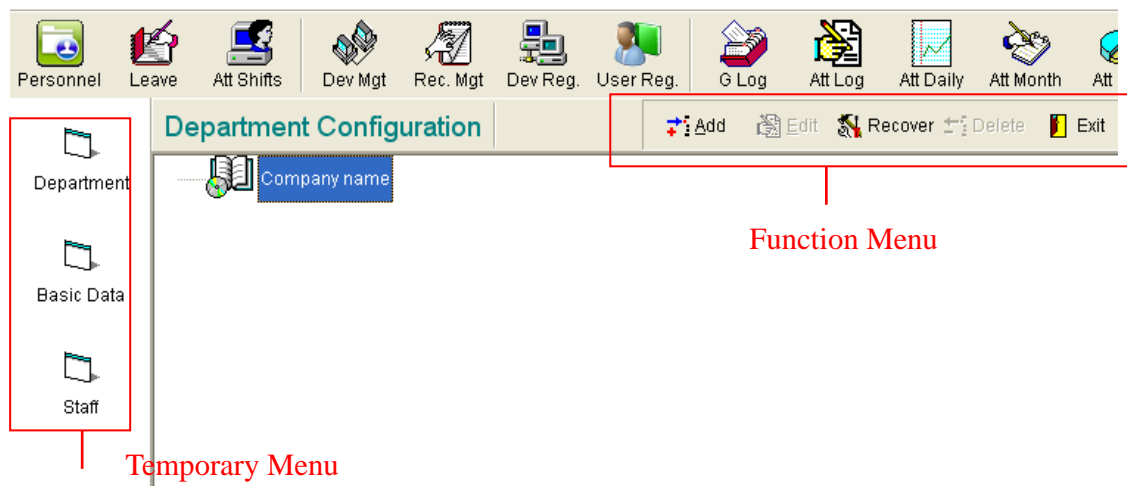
Personnel Leave Att Shifts Dev Mgt Rec. Mgt Dev Reg. User Reg. G Log Att Log Att Daily Att Month Att

Department Configuration

Add Edit Recover Delete Exit

Company name

Department

Basic Data

Staff

Function Menu

Temporary Menu